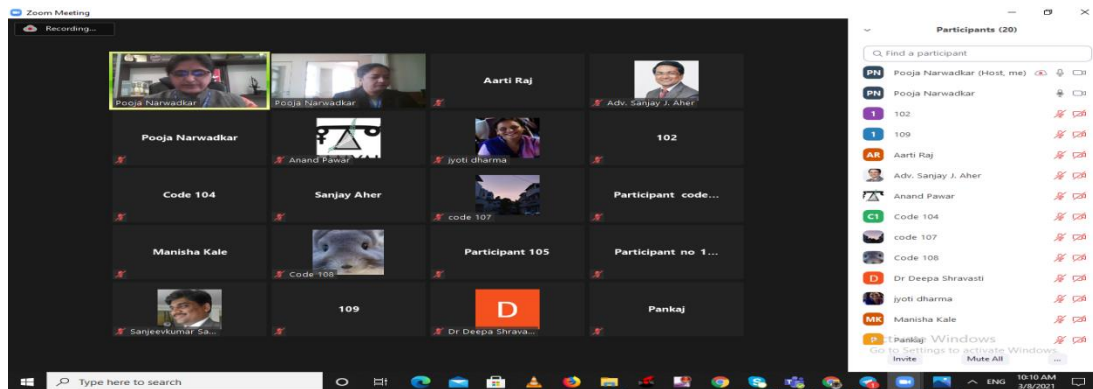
Zoom Meeting

Recording...

Pooja Narwadkar

Pooja Narwadkar

Aarti Raj

Adv. Sanjay J. Aher

Pooja Narwadkar

Anand Pawar

jyoti dharma

102

Code 104

Sanjay Aher

code 107

Participant code...

Manisha Kale

Code 108

Participant 105

Participant no 1...

Sanjeevkumar Sa...

109

D

Dr Deepa Shrava...

Pankaj

Participants (20)

Find a participant

PN Pooja Narwadkar (Host, me)

PN Pooja Narwadkar

1 102

1 109

AR Aarti Raj

Adv. Sanjay J. Aher

Anand Pawar

C1 Code 104

code 107

Code 108

D Dr Deepa Shravasti

jyoti dharma

MK Manisha Kale

P Pankaj

Activate Windows
Go to Settings to activate Windows.

Invite

Mute All

...

Type here to search

ENG

10:10 AM
3/8/2021